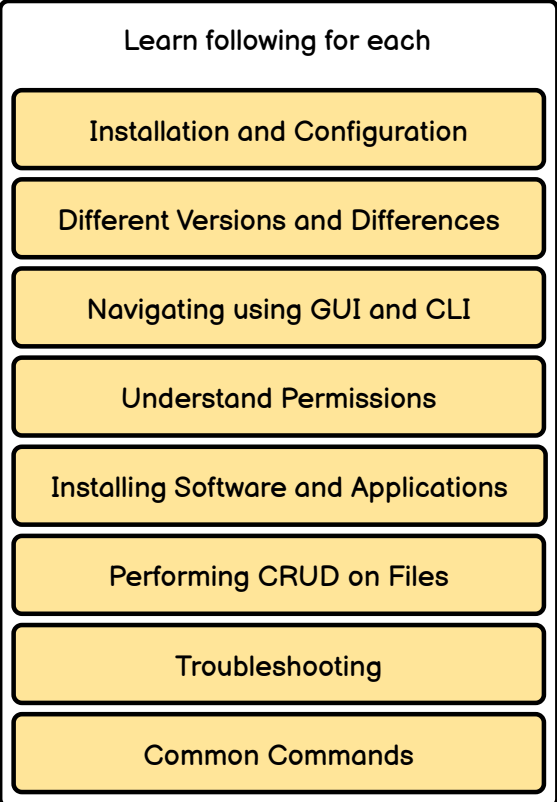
Learn following for each

Installation and Configuration

Different Versions and Differences

Navigating using GUI and CLI

Understand Permissions

Installing Software and Applications

Performing CRUD on Files

Troubleshooting

Common Commands